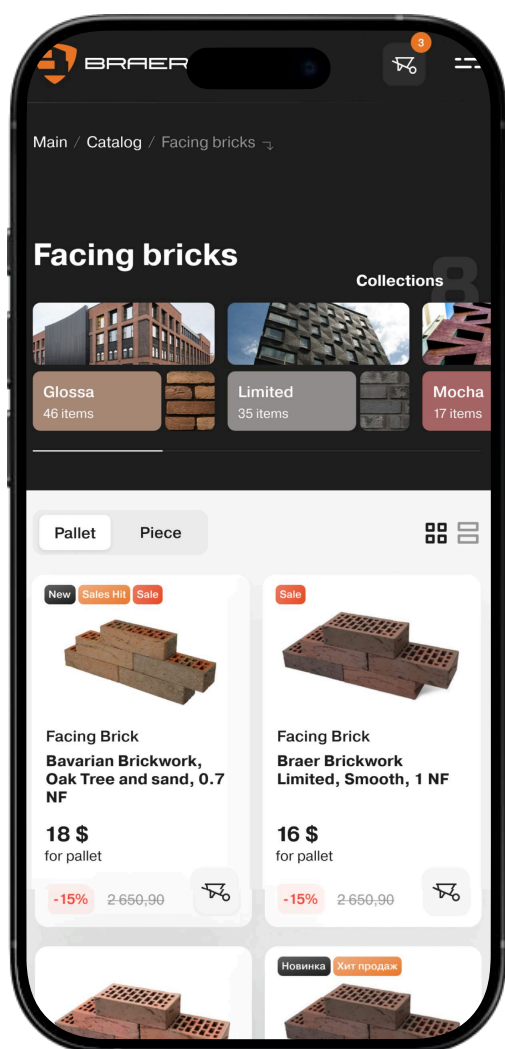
BRAER

3

Main / Catalog / Facing bricks

Facing bricks

Collections

Glossa
46 items

Limited
35 items

Mocha
17 items

Pallet

Piece

New Sales Hit Sale

Facing Brick

Bavarian Brickwork, Oak Tree and sand, 0.7 NF

18 $
for pallet

-15% 2 650,90

Sale

Facing Brick

Braer Brickwork Limited, Smooth, 1 NF

16 $
for pallet

-15% 2 650,90

Новинка Хит продаж